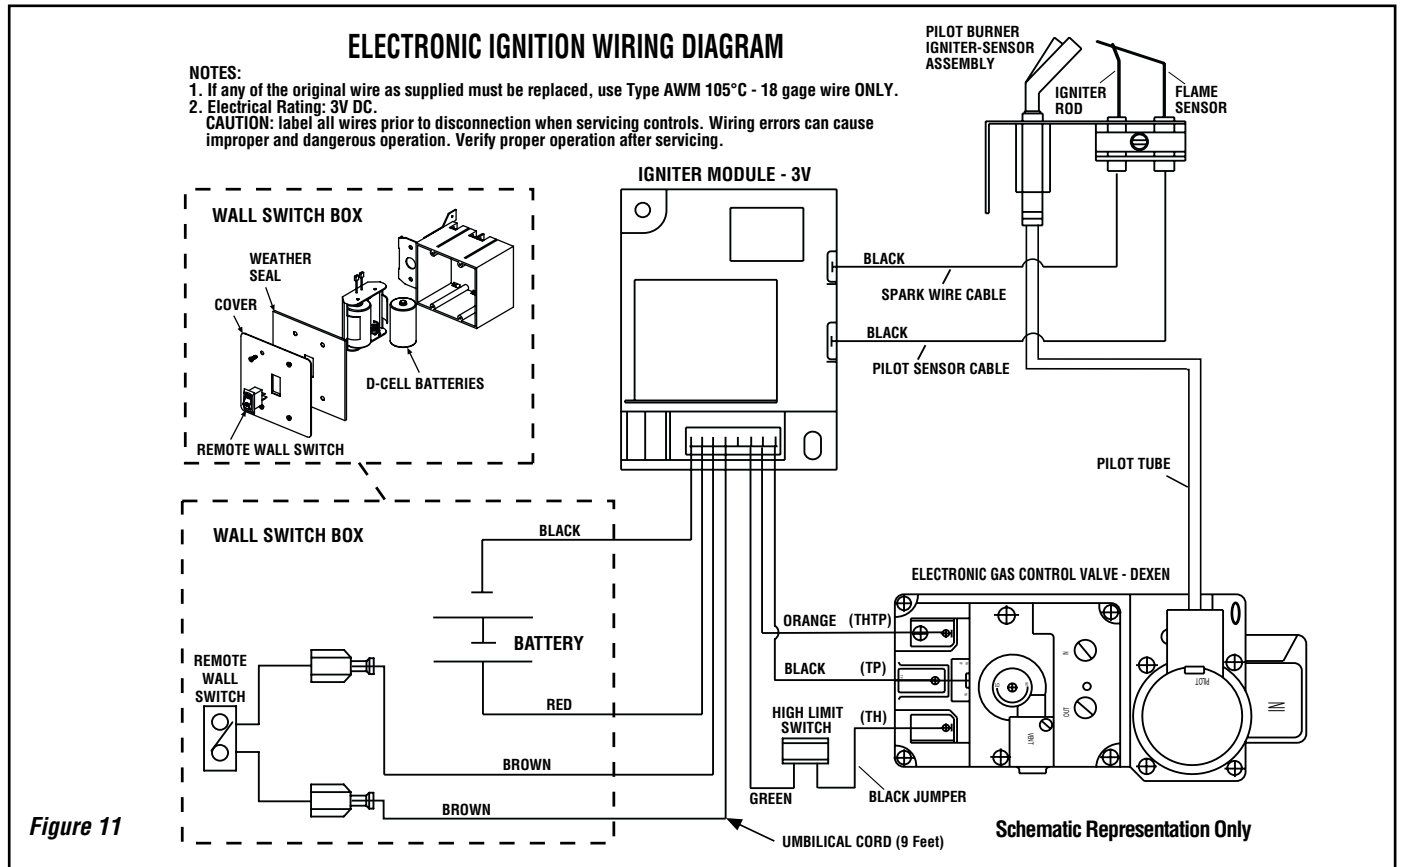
ELECTRONIC IGNITION WIRING DIAGRAM

NOTES:
1. If any of the original wire as supplied must be replaced, use Type AWM 105°C - 18 gage wire ONLY.
2. Electrical Rating: 3V DC.
CAUTION: label all wires prior to disconnection when servicing controls. Wiring errors can cause improper and dangerous operation. Verify proper operation after servicing.

PILOT BURNER IGNITER-SENSOR ASSEMBLY

IGNITER ROD

FLAME SENSOR

IGNITER MODULE - 3V

WALL SWITCH BOX

WEATHER SEAL

COVER

D-CELL BATTERIES

REMOTE WALL SWITCH

BLACK

SPARK WIRE CABLE

BLACK

PILOT SENSOR CABLE

PILOT TUBE

WALL SWITCH BOX

BLACK

BATTERY

RED

REMOTE WALL SWITCH

BROWN

BROWN

ELECTRONIC GAS CONTROL VALVE - DEXEN

ORANGE (THTP)

BLACK (TP)

HIGH LIMIT SWITCH

(TH)

GREEN

BLACK JUMPER

PILOT

UMBILICAL CORD (9 Feet)

Figure 11

Schematic Representation Only